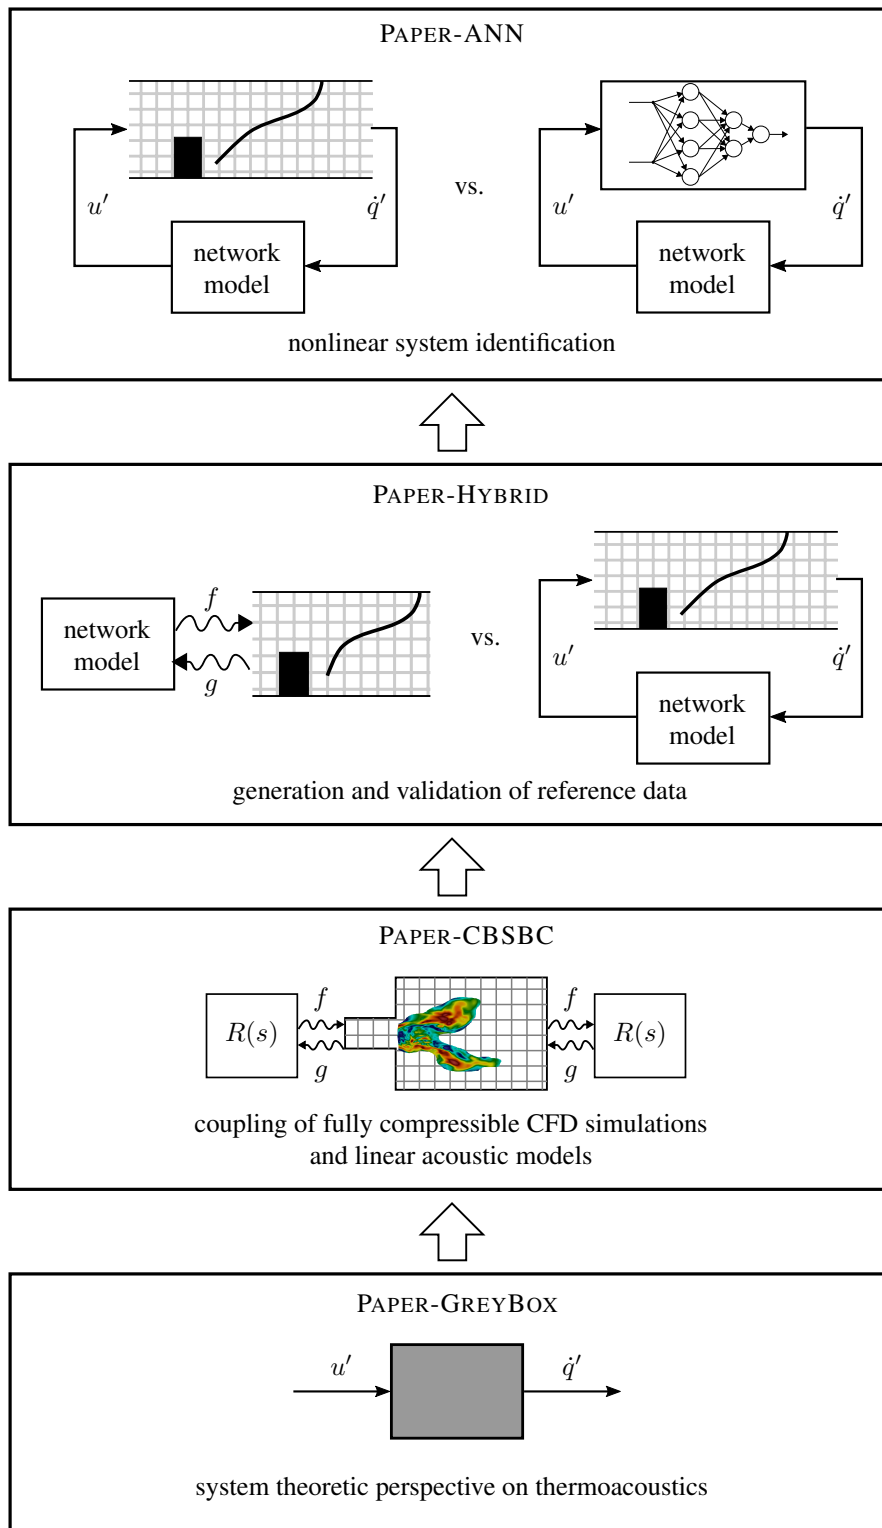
PAPER-ANN

$u'$

$\dot{q}'$

network model

vs.

$u'$

$\dot{q}'$

network model

nonlinear system identification

PAPER-HYBRID

network model

$f$

$g$

vs.

$u'$

$\dot{q}'$

network model

generation and validation of reference data

PAPER-CBSBC

$R(s)$

$f$

$g$

$f$

$g$

$R(s)$

coupling of fully compressible CFD simulations and linear acoustic models

PAPER-GREYBOX

$u'$

$\dot{q}'$

system theoretic perspective on thermoacoustics